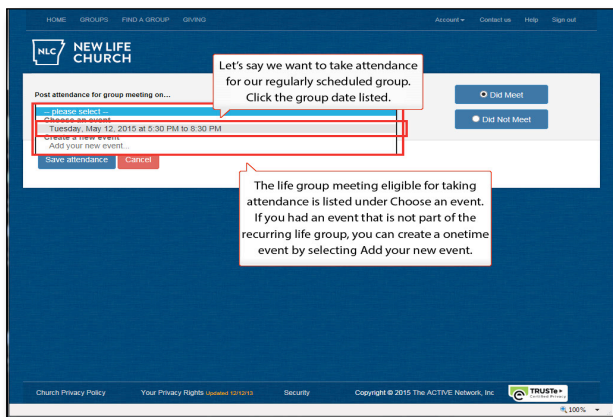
HOME GROUPS FIND A GROUP GIVING

Account ▾ Contact us Help Sign out

NLC NEW LIFE CHURCH

Let's say we want to take attendance for our regularly scheduled group. Click the group date listed.

Post attendance for group meeting on...

-- please select --
Choose an event
Tuesday, May 12, 2015 at 5:30 PM to 8:30 PM
Create a new event
Add your new event...

Did Meet

Did Not Meet

Save attendance Cancel

The life group meeting eligible for taking attendance is listed under Choose an event. If you had an event that is not part of the recurring life group, you can create a onetime event by selecting Add your new event.

Church Privacy Policy Your Privacy Rights Updated 12/12/13 Security Copyright © 2015 The ACTIVE Network, Inc TRUSTe Certified Privacy

100%